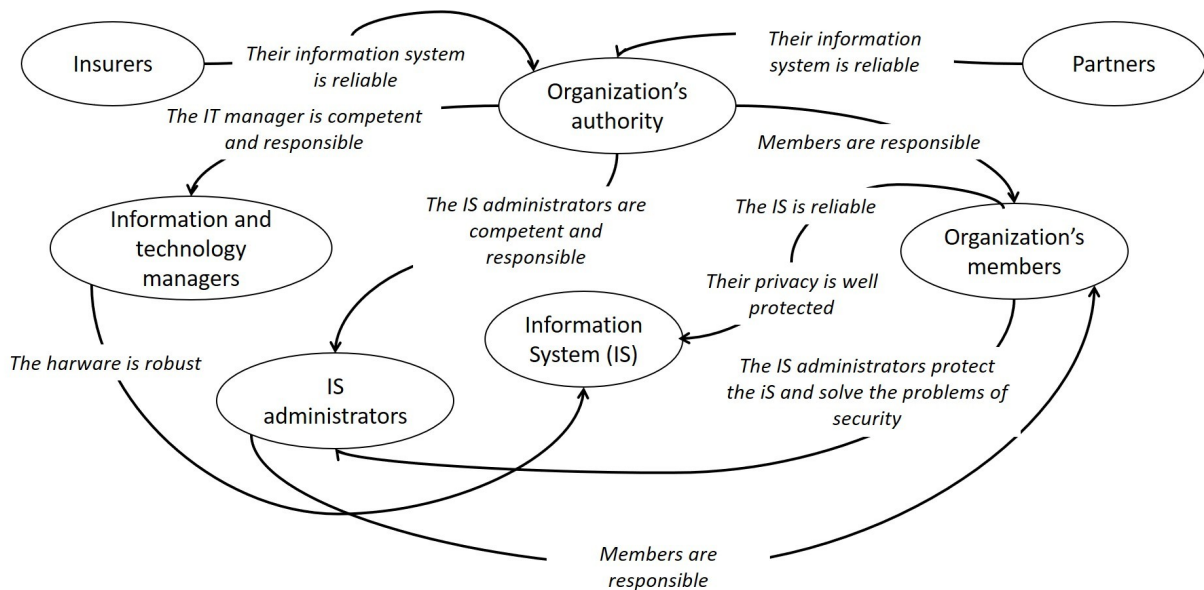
Insurers

Their information system is reliable

Their information system is reliable

Partners

Organization's authority

The IT manager is competent and responsible

Members are responsible

Information and technology managers

The IS administrators are competent and responsible

The IS is reliable

Organization's members

Their privacy is well protected

Information System (IS)

The harware is robust

IS administrators

The IS administrators protect the iS and solve the problems of security

Members are responsible